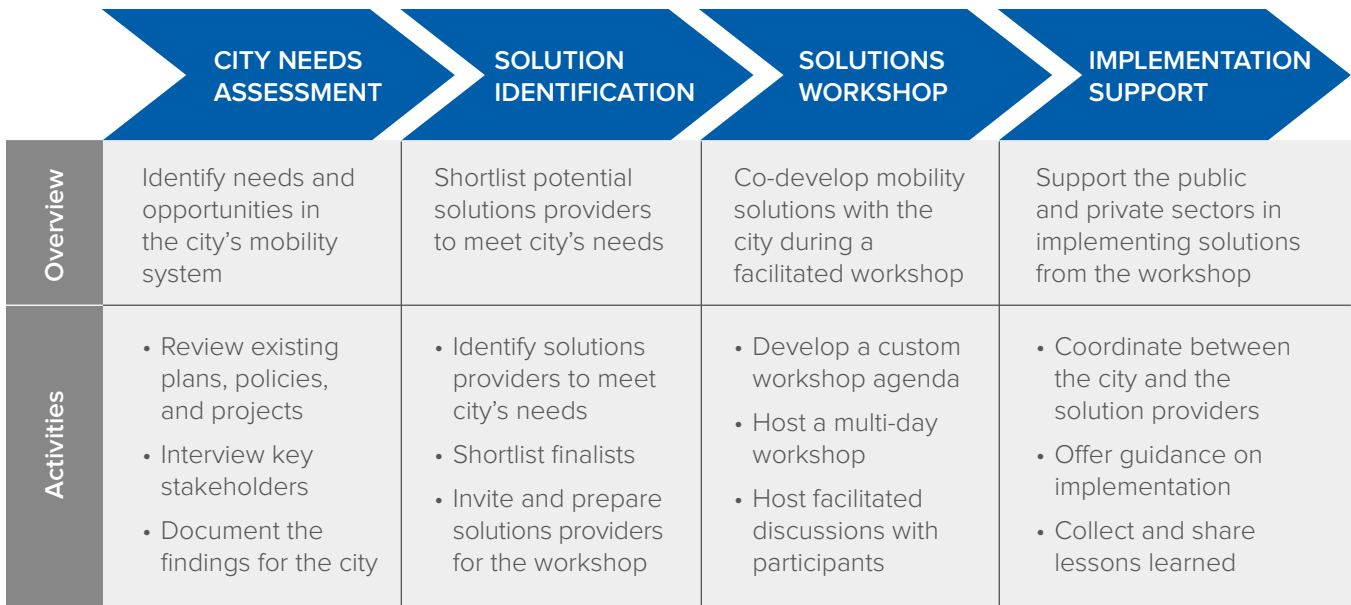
| | CITY NEEDS ASSESSMENT | SOLUTION IDENTIFICATION | SOLUTIONS WORKSHOP | IMPLEMENTATION SUPPORT |
|---|---|---|---|---|
| Overview | Identify needs and opportunities in the city's mobility system | Shortlist potential solutions providers to meet city's needs | Co-develop mobility solutions with the city during a facilitated workshop | Support the public and private sectors in implementing solutions from the workshop |
| Activities | • Review existing plans, policies, and projects • Interview key stakeholders • Document the findings for the city | • Identify solutions providers to meet city's needs • Shortlist finalists • Invite and prepare solutions providers for the workshop | • Develop a custom workshop agenda • Host a multi-day workshop • Host facilitated discussions with participants | • Coordinate between the city and the solution providers • Offer guidance on implementation • Collect and share lessons learned |